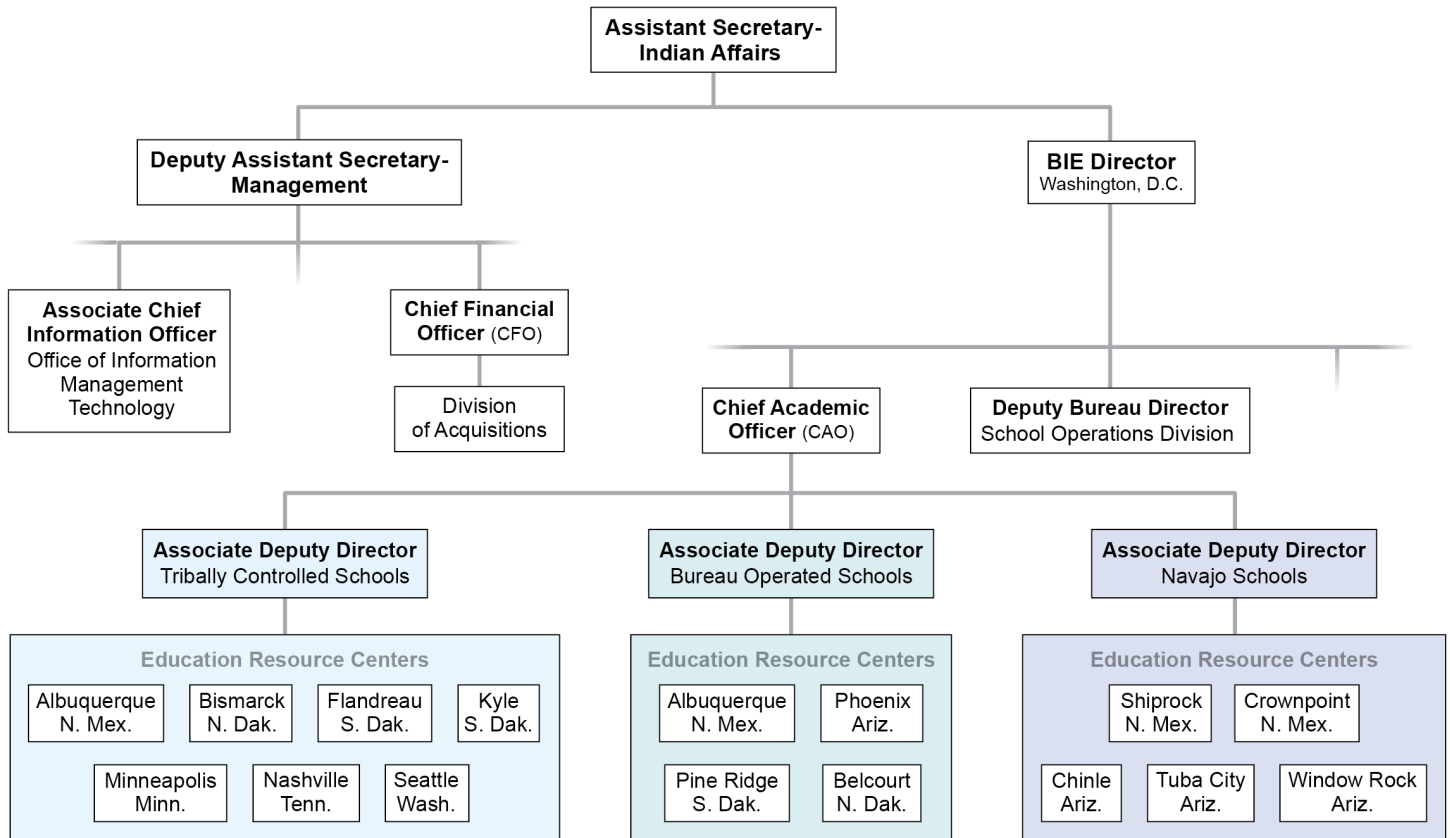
Assistant Secretary-Indian Affairs

Deputy Assistant Secretary-Management

BIE Director
Washington, D.C.

Associate Chief Information Officer
Office of Information Management Technology

Chief Financial Officer (CFO)

Division of Acquisitions

Chief Academic Officer (CAO)

Deputy Bureau Director
School Operations Division

Associate Deputy Director
Tribally Controlled Schools

Associate Deputy Director
Bureau Operated Schools

Associate Deputy Director
Navajo Schools

Education Resource Centers

Albuquerque N. Mex.

Bismarck N. Dak.

Flandreau S. Dak.

Kyle S. Dak.

Minneapolis Minn.

Nashville Tenn.

Seattle Wash.

Education Resource Centers

Albuquerque N. Mex.

Phoenix Ariz.

Pine Ridge S. Dak.

Belcourt N. Dak.

Education Resource Centers

Shiprock N. Mex.

Crownpoint N. Mex.

Chinle Ariz.

Tuba City Ariz.

Window Rock Ariz.